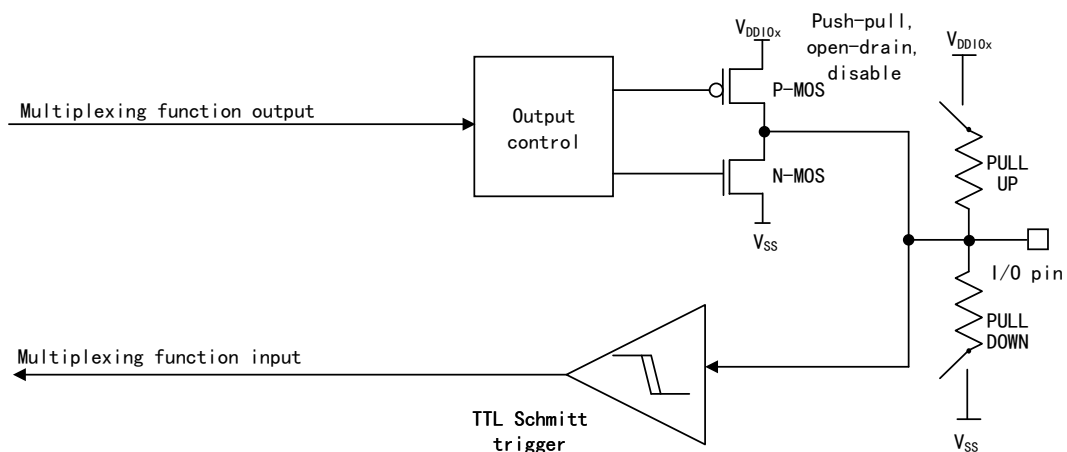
$V_{DDIOx}$

Push-pull, open-drain, disable

$V_{DDIOx}$

Multiplexing function output

Output control

P-MOS

N-MOS

$V_{SS}$

PULL UP

I/O pin

PULL DOWN

Multiplexing function input

TTL Schmitt trigger

$V_{SS}$